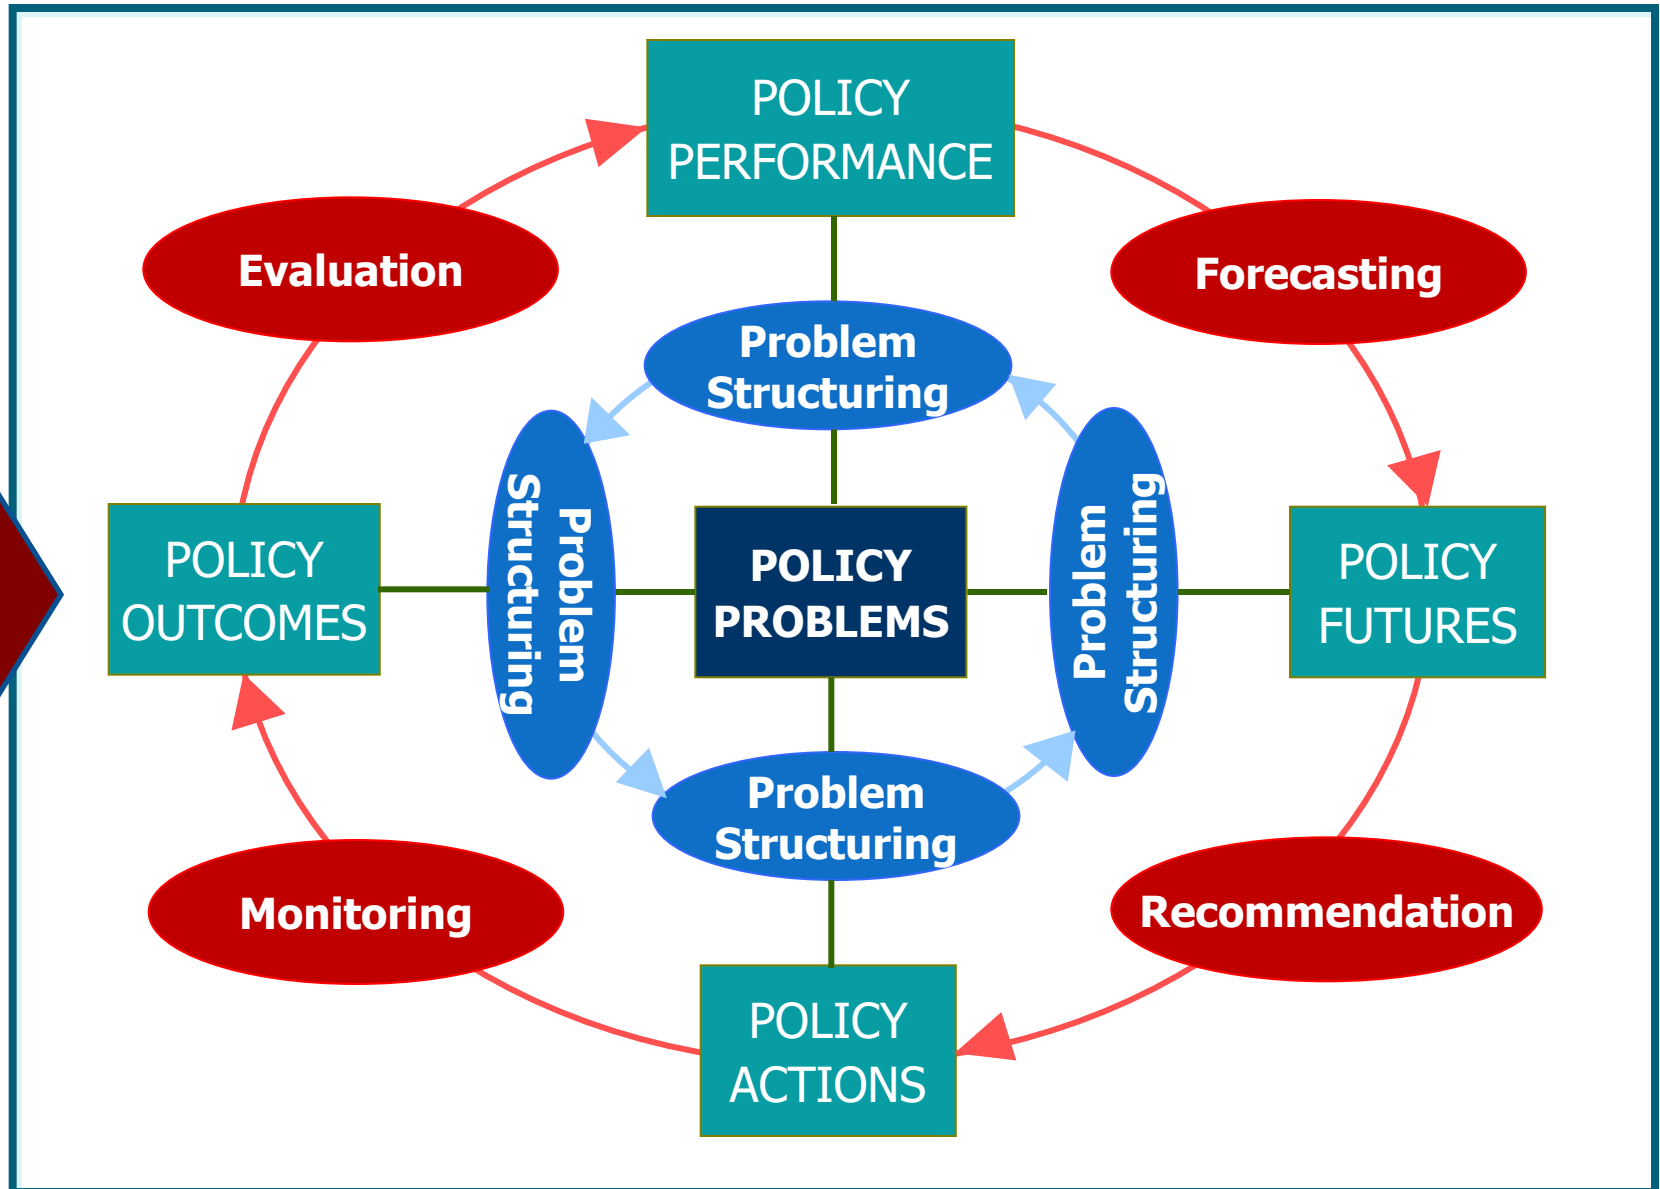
POLICY PERFORMANCE

Evaluation

Forecasting

Problem Structuring

Problem Structuring

POLICY OUTCOMES

POLICY PROBLEMS

Problem Structuring

POLICY FUTURES

Problem Structuring

Monitoring

Recommendation

POLICY ACTIONS